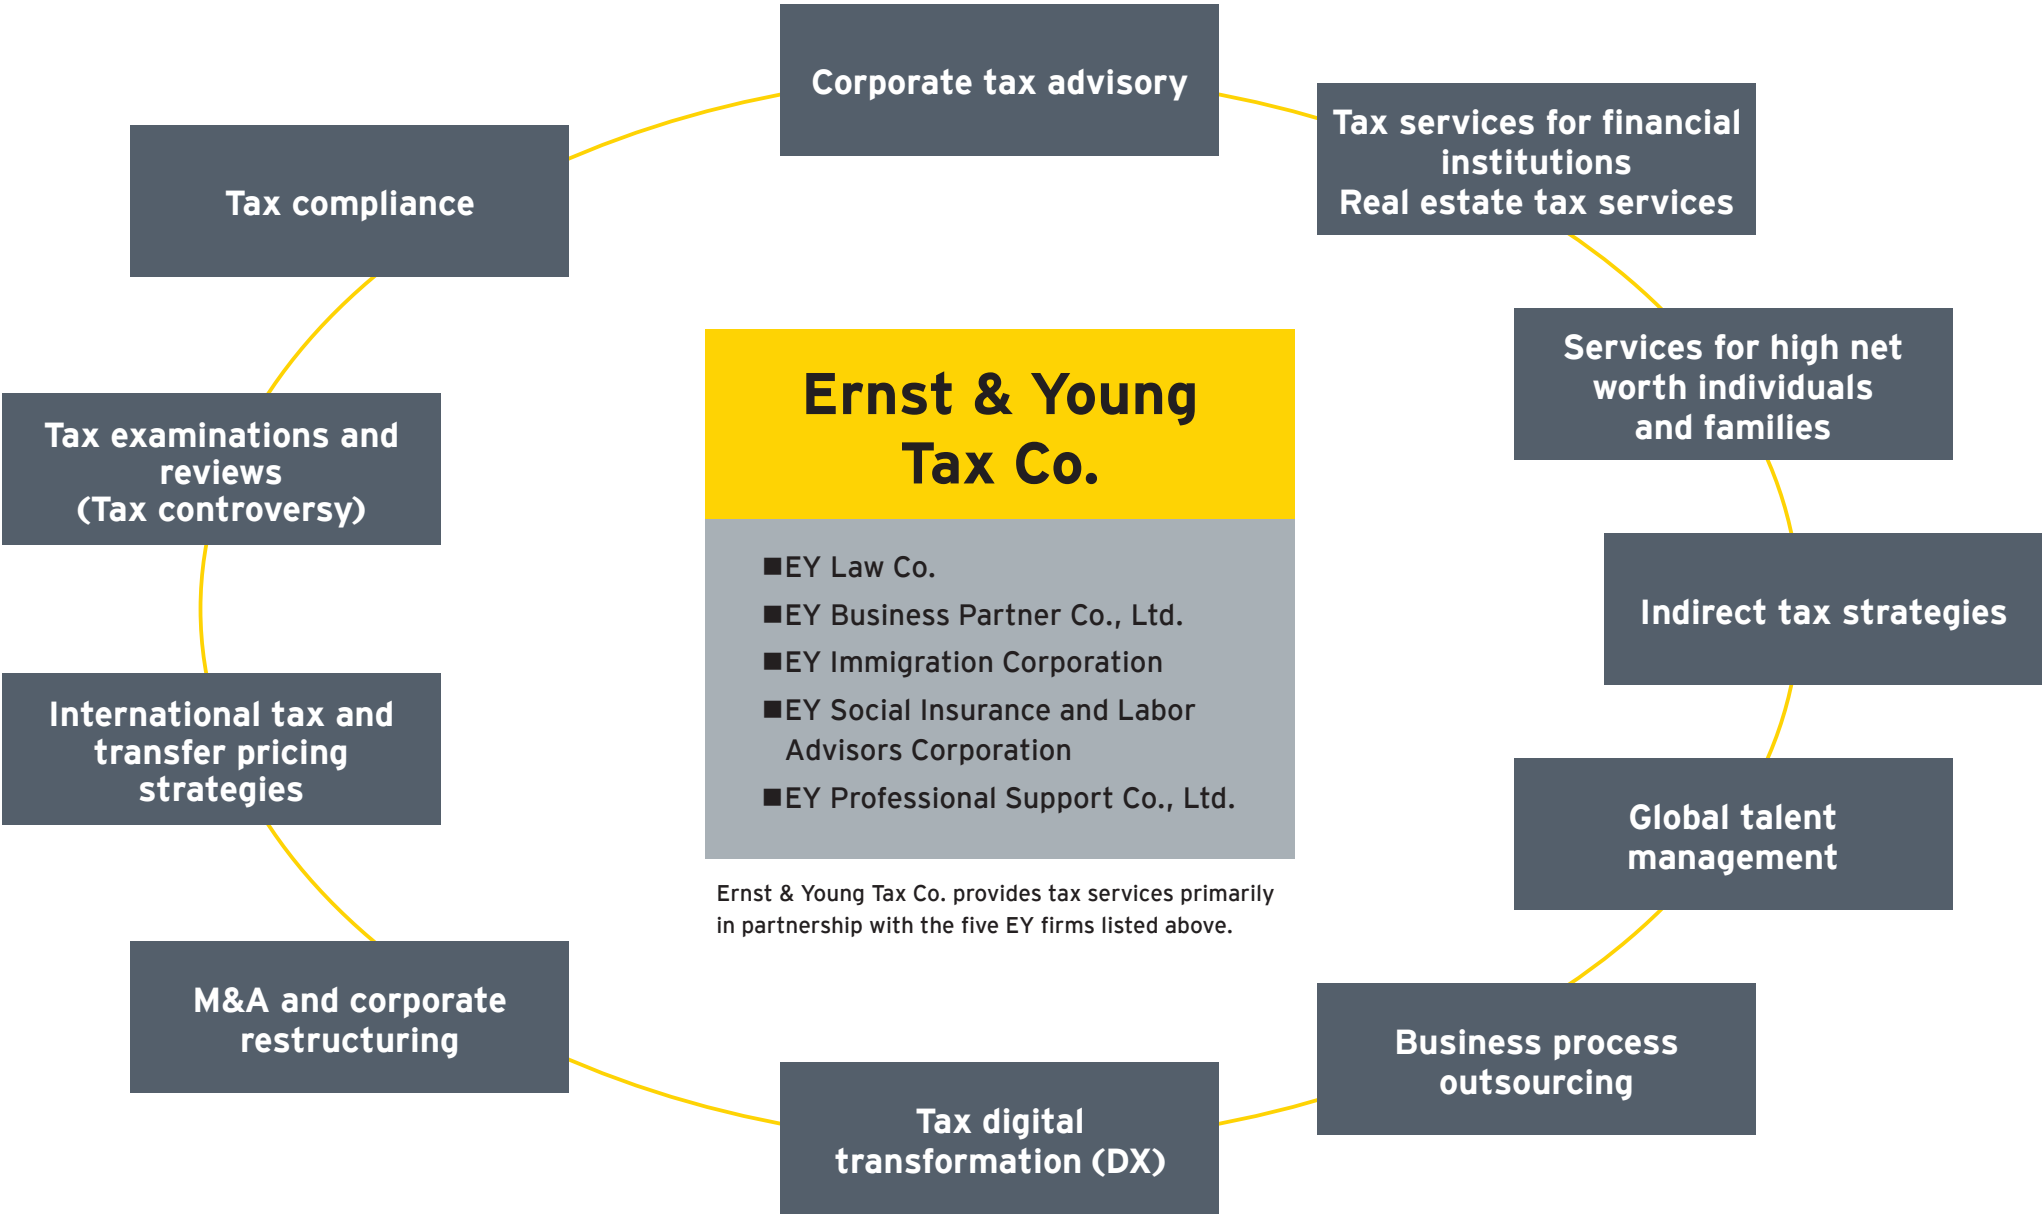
Corporate tax advisory

Tax services for financial institutions
Real estate tax services

Services for high net worth individuals and families

Indirect tax strategies

Global talent management

Business process outsourcing

Tax digital transformation (DX)

M&A and corporate restructuring

International tax and transfer pricing strategies

Tax examinations and reviews
(Tax controversy)

Tax compliance

Ernst & Young Tax Co.

■EY Law Co.
■EY Business Partner Co., Ltd.
■EY Immigration Corporation
■EY Social Insurance and Labor Advisors Corporation
■EY Professional Support Co., Ltd.

Ernst & Young Tax Co. provides tax services primarily in partnership with the five EY firms listed above.